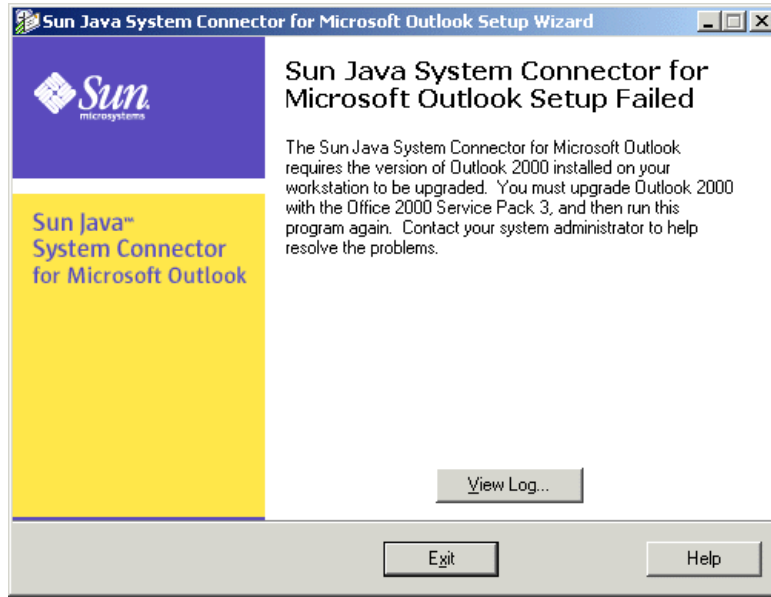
Sun Java System Connector for Microsoft Outlook Setup Wizard

Sun microsystems

Sun Java™ System Connector for Microsoft Outlook

Sun Java System Connector for Microsoft Outlook Setup Failed

The Sun Java System Connector for Microsoft Outlook requires the version of Outlook 2000 installed on your workstation to be upgraded. You must upgrade Outlook 2000 with the Office 2000 Service Pack 3, and then run this program again. Contact your system administrator to help resolve the problems.

View Log...

Exit

Help